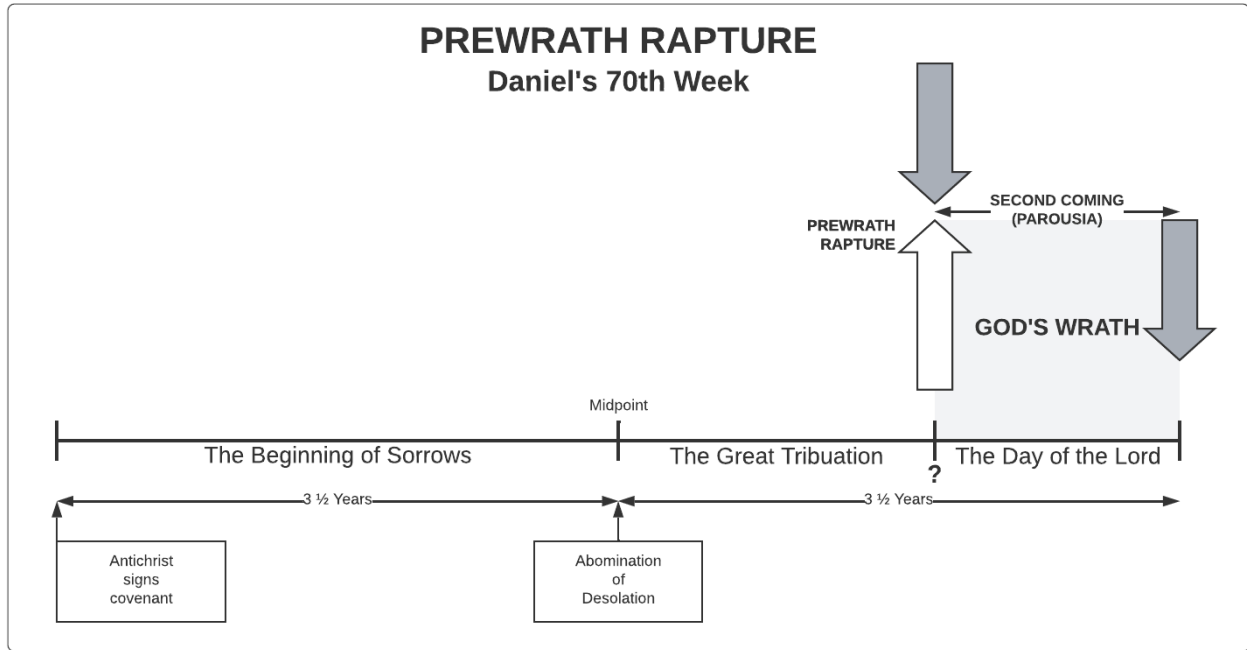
PREWRATH RAPTURE
Daniel's 70th Week

SECOND COMING (PAROUSIA)

PREWRATH RAPTURE

GOD'S WRATH

Midpoint

The Beginning of Sorrows

The Great Tribulation

?

The Day of the Lord

3 ½ Years

3 ½ Years

Antichrist signs covenant

Abomination of Desolation